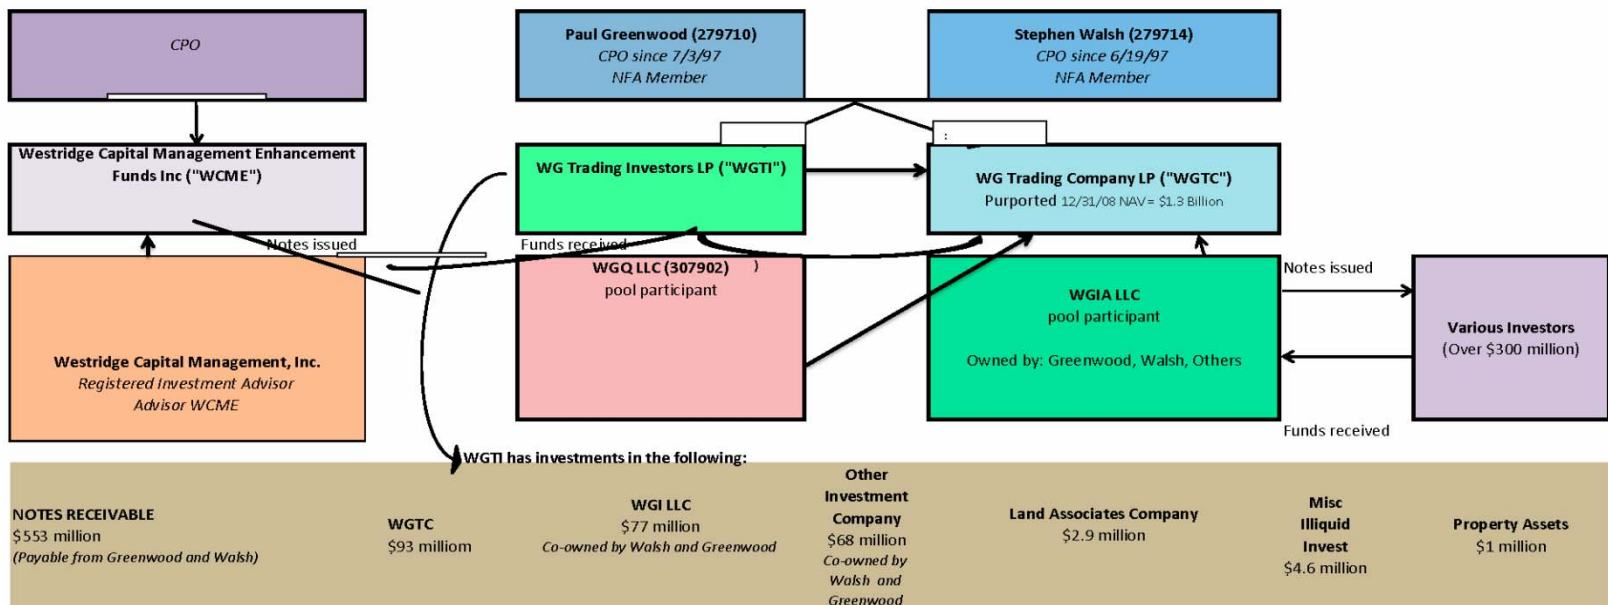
CPO

Paul Greenwood (279710)
CPO since 7/3/97
NFA Member

Stephen Walsh (279714)
CPO since 6/19/97
NFA Member

Westridge Capital Management Enhancement Funds Inc ("WCME")

WG Trading Investors LP ("WGTI")

WG Trading Company LP ("WGTC")
Purported 12/31/08 NAV = $1.3 Billion

Notes issued

Funds received

WGQ LLC (307902)
pool participant

WGIA LLC
pool participant

Owned by: Greenwood, Walsh, Others

Notes issued

Various Investors
(Over $300 million)

Funds received

Westridge Capital Management, Inc.
Registered Investment Advisor
Advisor WCME

WGTI has investments in the following:

NOTES RECEIVABLE
$553 million
(Payable from Greenwood and Walsh)

WGTC
$93 milliom

WGI LLC
$77 million
Co-owned by Walsh and Greenwood

Other Investment Company
$68 million
Co-owned by Walsh and Greenwood

Land Associates Company
$2.9 million

Misc Illiquid Invest
$4.6 million

Property Assets
$1 million